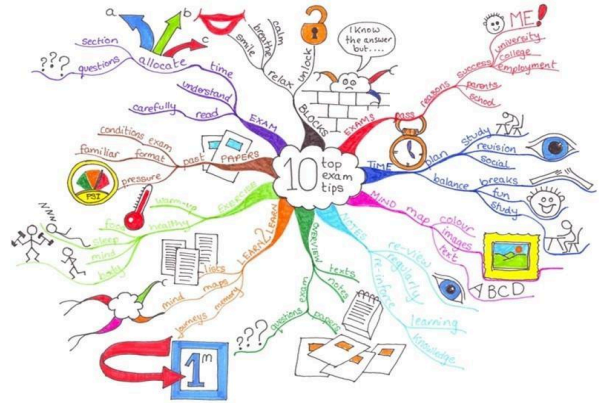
10 top exam tips

a
b
c
section
questions
allocate
time
understand
carefully
read
EXAM
smile
breath
calm
relax
unlock
I know the answer but....
BLOCKS
EXAMS
MIss
reasons
success
parents
school
ME!
university
college
employment
TIME
plan
study
revision
social
balance
breaks
fun
study
MIND
map
colour
images
text
ABCD
NOTES
re-view
regularly
reinforce
learning
knowledge
texts
notes
papers
OVERVIEW
exam
questions
???
1m
journeys
memory
maps
mind
lists
LEARN
EXERCISE
warm-up
healthy
food
sleep
mind
body
ZZZZZ
PSI
pressure
familiar
format
conditions exam
past
PAPERS